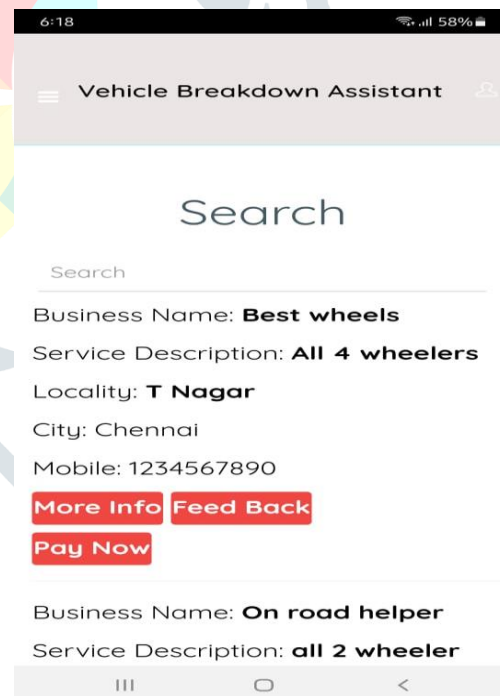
6:18

58%

Vehicle Breakdown Assistant

Search

Search

Business Name: **Best wheels**

Service Description: **All 4 wheelers**

Locality: **T Nagar**

City: Chennai

Mobile: 1234567890

More Info Feed Back

Pay Now

Business Name: **On road helper**

Service Description: **all 2 wheeler**